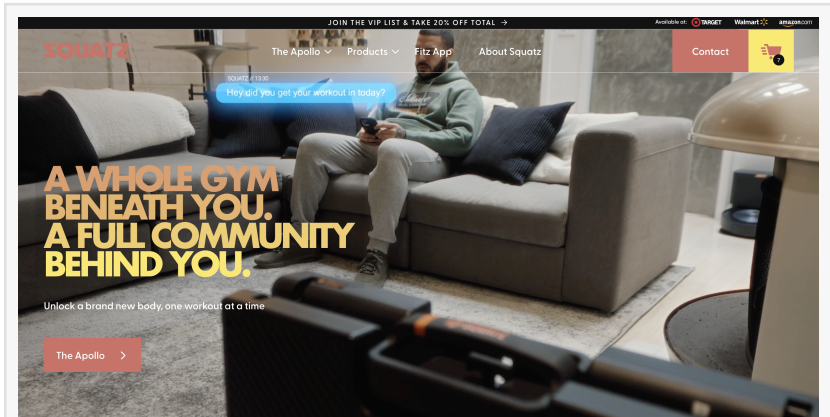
JOIN THE VIP LIST & TAKE 20% OFF TOTAL →

Available at: TARGET Walmart amazon.com

SQUATZ

The Apollo Products Fitz App About Squatz

Contact

7

SQUATZ // 13:30

Hey did you get your workout in today?

A WHOLE GYM BENEATH YOU. A FULL COMMUNITY BEHIND YOU.

Unlock a brand new body, one workout at a time

The Apollo >